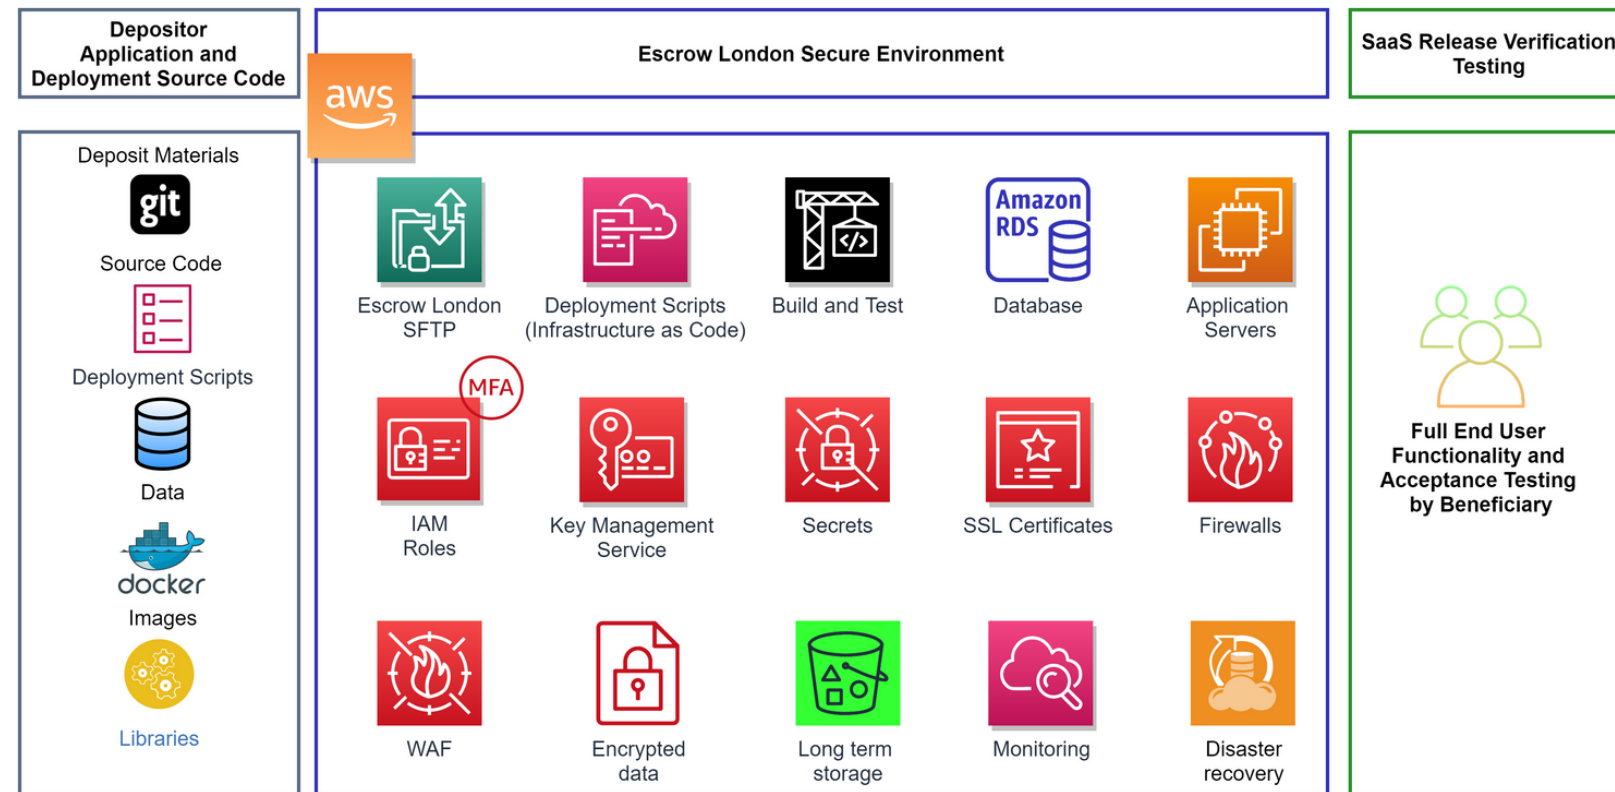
Depositor Application and Deployment Source Code

aws

Escrow London Secure Environment

SaaS Release Verification Testing

Deposit Materials

git

Source Code

Deployment Scripts

Data

docker

Images

Libraries

Escrow London SFTP

Deployment Scripts (Infrastructure as Code)

Build and Test

Amazon RDS

Database

Application Servers

MFA

IAM Roles

Key Management Service

Secrets

SSL Certificates

Firewalls

WAF

Encrypted data

Long term storage

Monitoring

Disaster recovery

Full End User Functionality and Acceptance Testing by Beneficiary